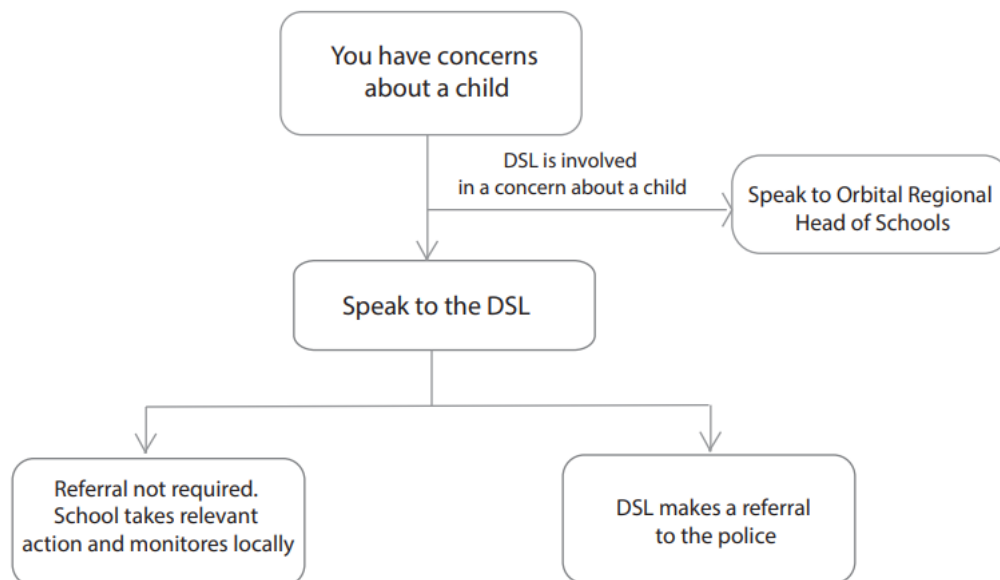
You have concerns about a child

DSL is involved in a concern about a child

Speak to Orbital Regional Head of Schools

Speak to the DSL

Referral not required. School takes relevant action and monitores locally

DSL makes a referral to the police